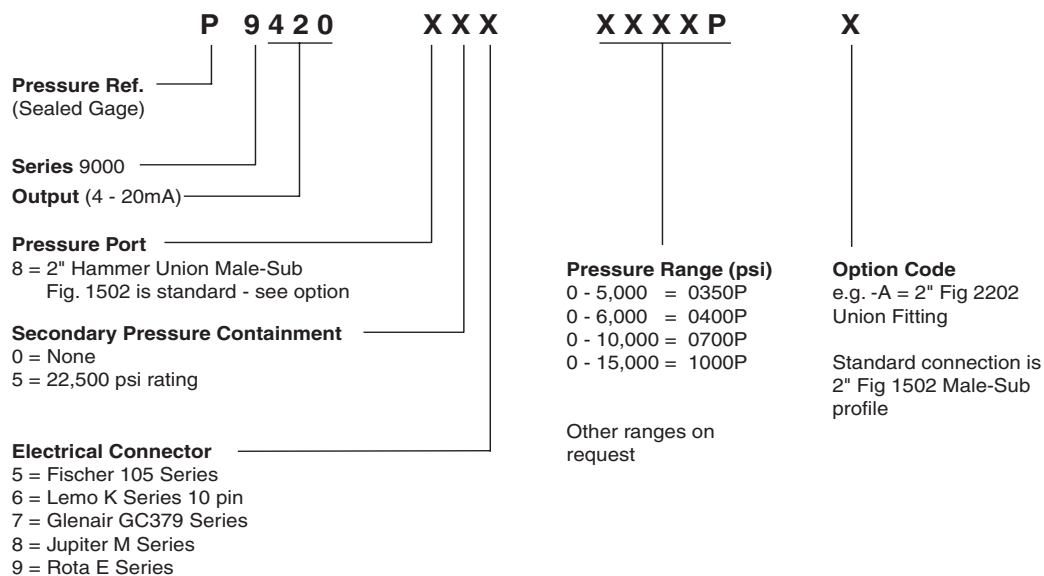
P 9420 XXX XXXXP X

Pressure Ref.
(Sealed Gage)

Series 9000

Output (4 - 20mA)

Pressure Port
8 = 2" Hammer Union Male-Sub Fig. 1502 is standard - see option

Secondary Pressure Containment
0 = None
5 = 22,500 psi rating

Electrical Connector
5 = Fischer 105 Series
6 = Lemo K Series 10 pin
7 = Glenair GC379 Series
8 = Jupiter M Series
9 = Rota E Series

Pressure Range (psi)
0 - 5,000 = 0350P
0 - 6,000 = 0400P
0 - 10,000 = 0700P
0 - 15,000 = 1000P

Other ranges on request

Option Code
e.g. -A = 2" Fig 2202 Union Fitting

Standard connection is 2" Fig 1502 Male-Sub profile